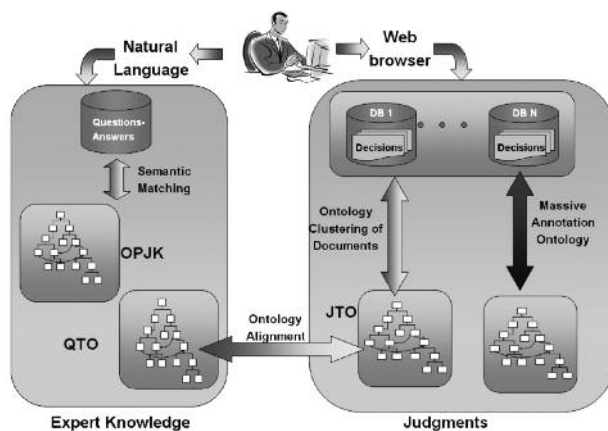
Natural Language

Web browser

Questions-Answers

Semantic Matching

OPJK

QTO

DB 1

Decisions

DB N

Decisions

Ontology Clustering of Documents

Massive Annotation Ontology

Ontology Alignment

JTO

Expert Knowledge

Judgments